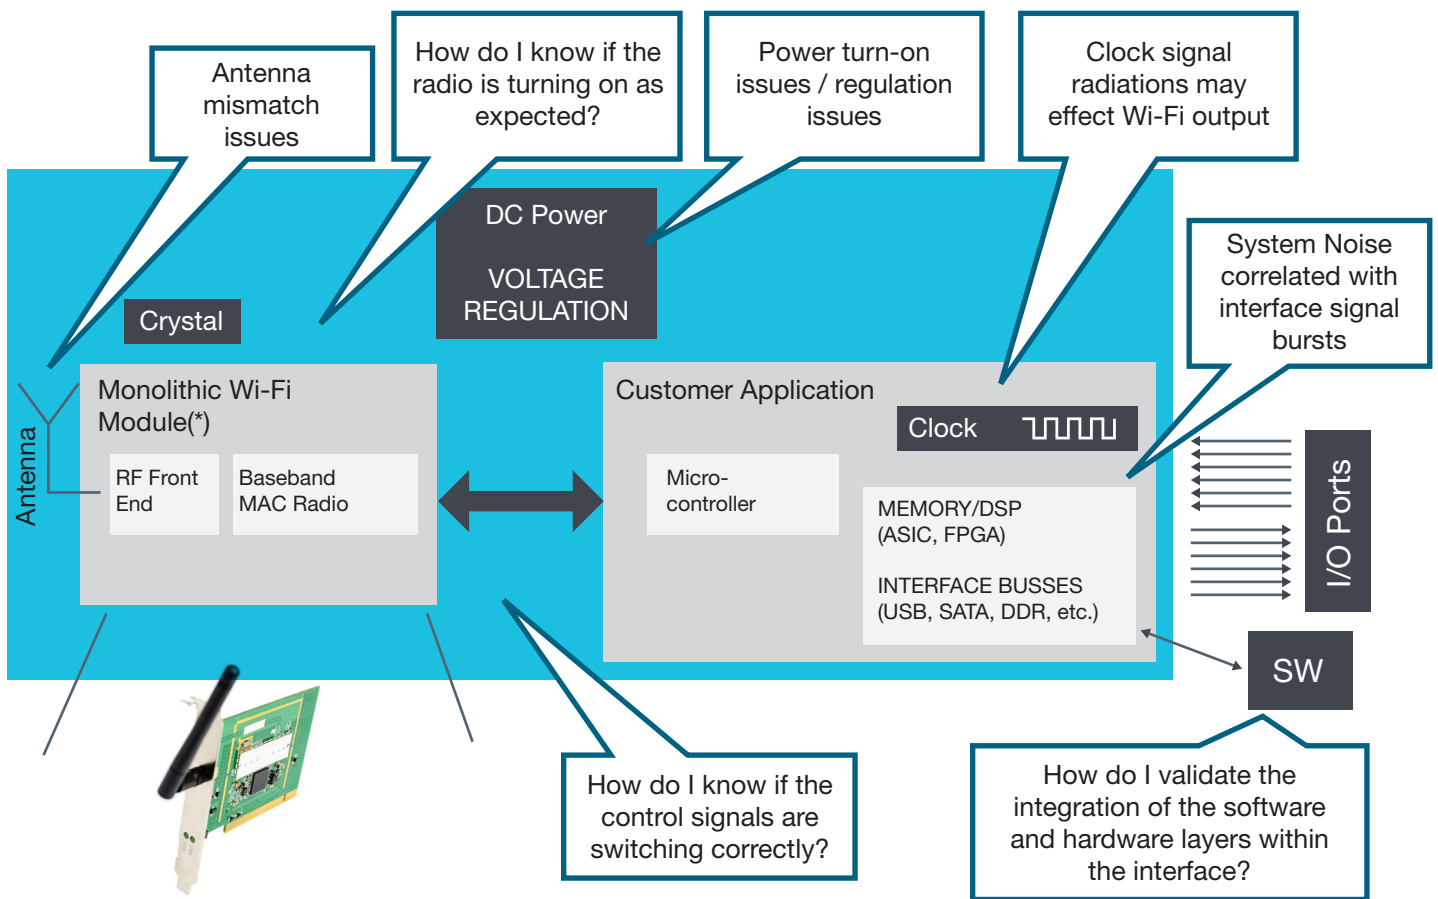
Antenna mismatch issues

How do I know if the radio is turning on as expected?

Power turn-on issues / regulation issues

Clock signal radiations may effect Wi-Fi output

System Noise correlated with interface signal bursts

DC Power

VOLTAGE REGULATION

Crystal

Antenna

Monolithic Wi-Fi Module(*)

RF Front End

Baseband MAC Radio

Customer Application

Clock

Micro-controller

MEMORY/DSP (ASIC, FPGA)

INTERFACE BUSSES (USB, SATA, DDR, etc.)

I/O Ports

SW

How do I know if the control signals are switching correctly?

How do I validate the integration of the software and hardware layers within the interface?